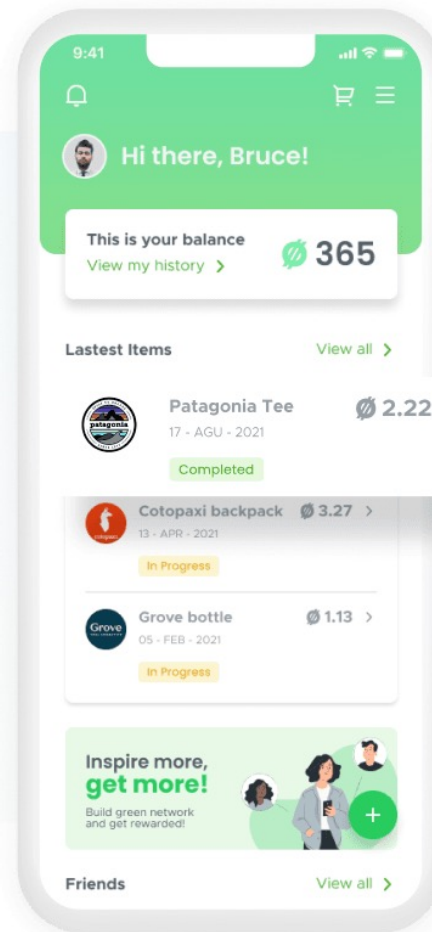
9:41

Hi there, Bruce!

This is your balance
View my history >

365

Lastest Items
View all >

patagonia
Patagonia Tee
17 - AGU - 2021
Completed
2.22

Cotopaxi backpack
13 - APR - 2021
In Progress
3.27 >

Grove
Grove bottle
05 - FEB - 2021
In Progress
1.13 >

Inspire more, get more!
Build green network and get rewarded!

+

Friends
View all >